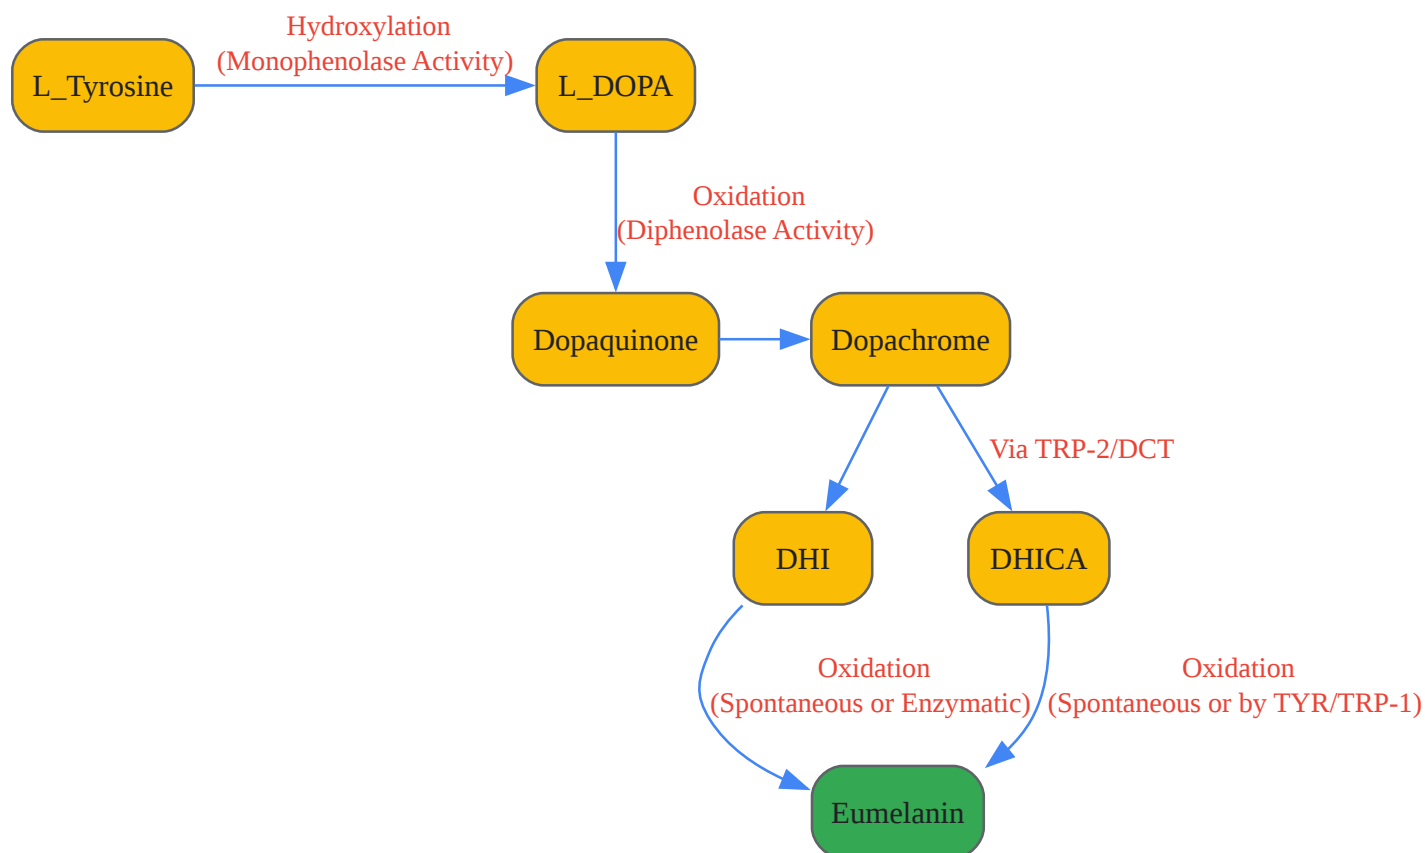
L_Tyrosine

Hydroxylation
(Monophenolase Activity)

L_DOPA

Oxidation
(Diphenolase Activity)

Dopaquinone

Dopachrome

Via TRP-2/DCT

DHI

DHICA

Oxidation
(Spontaneous or Enzymatic)

Oxidation
(Spontaneous or by TYR/TRP-1)

Eumelanin